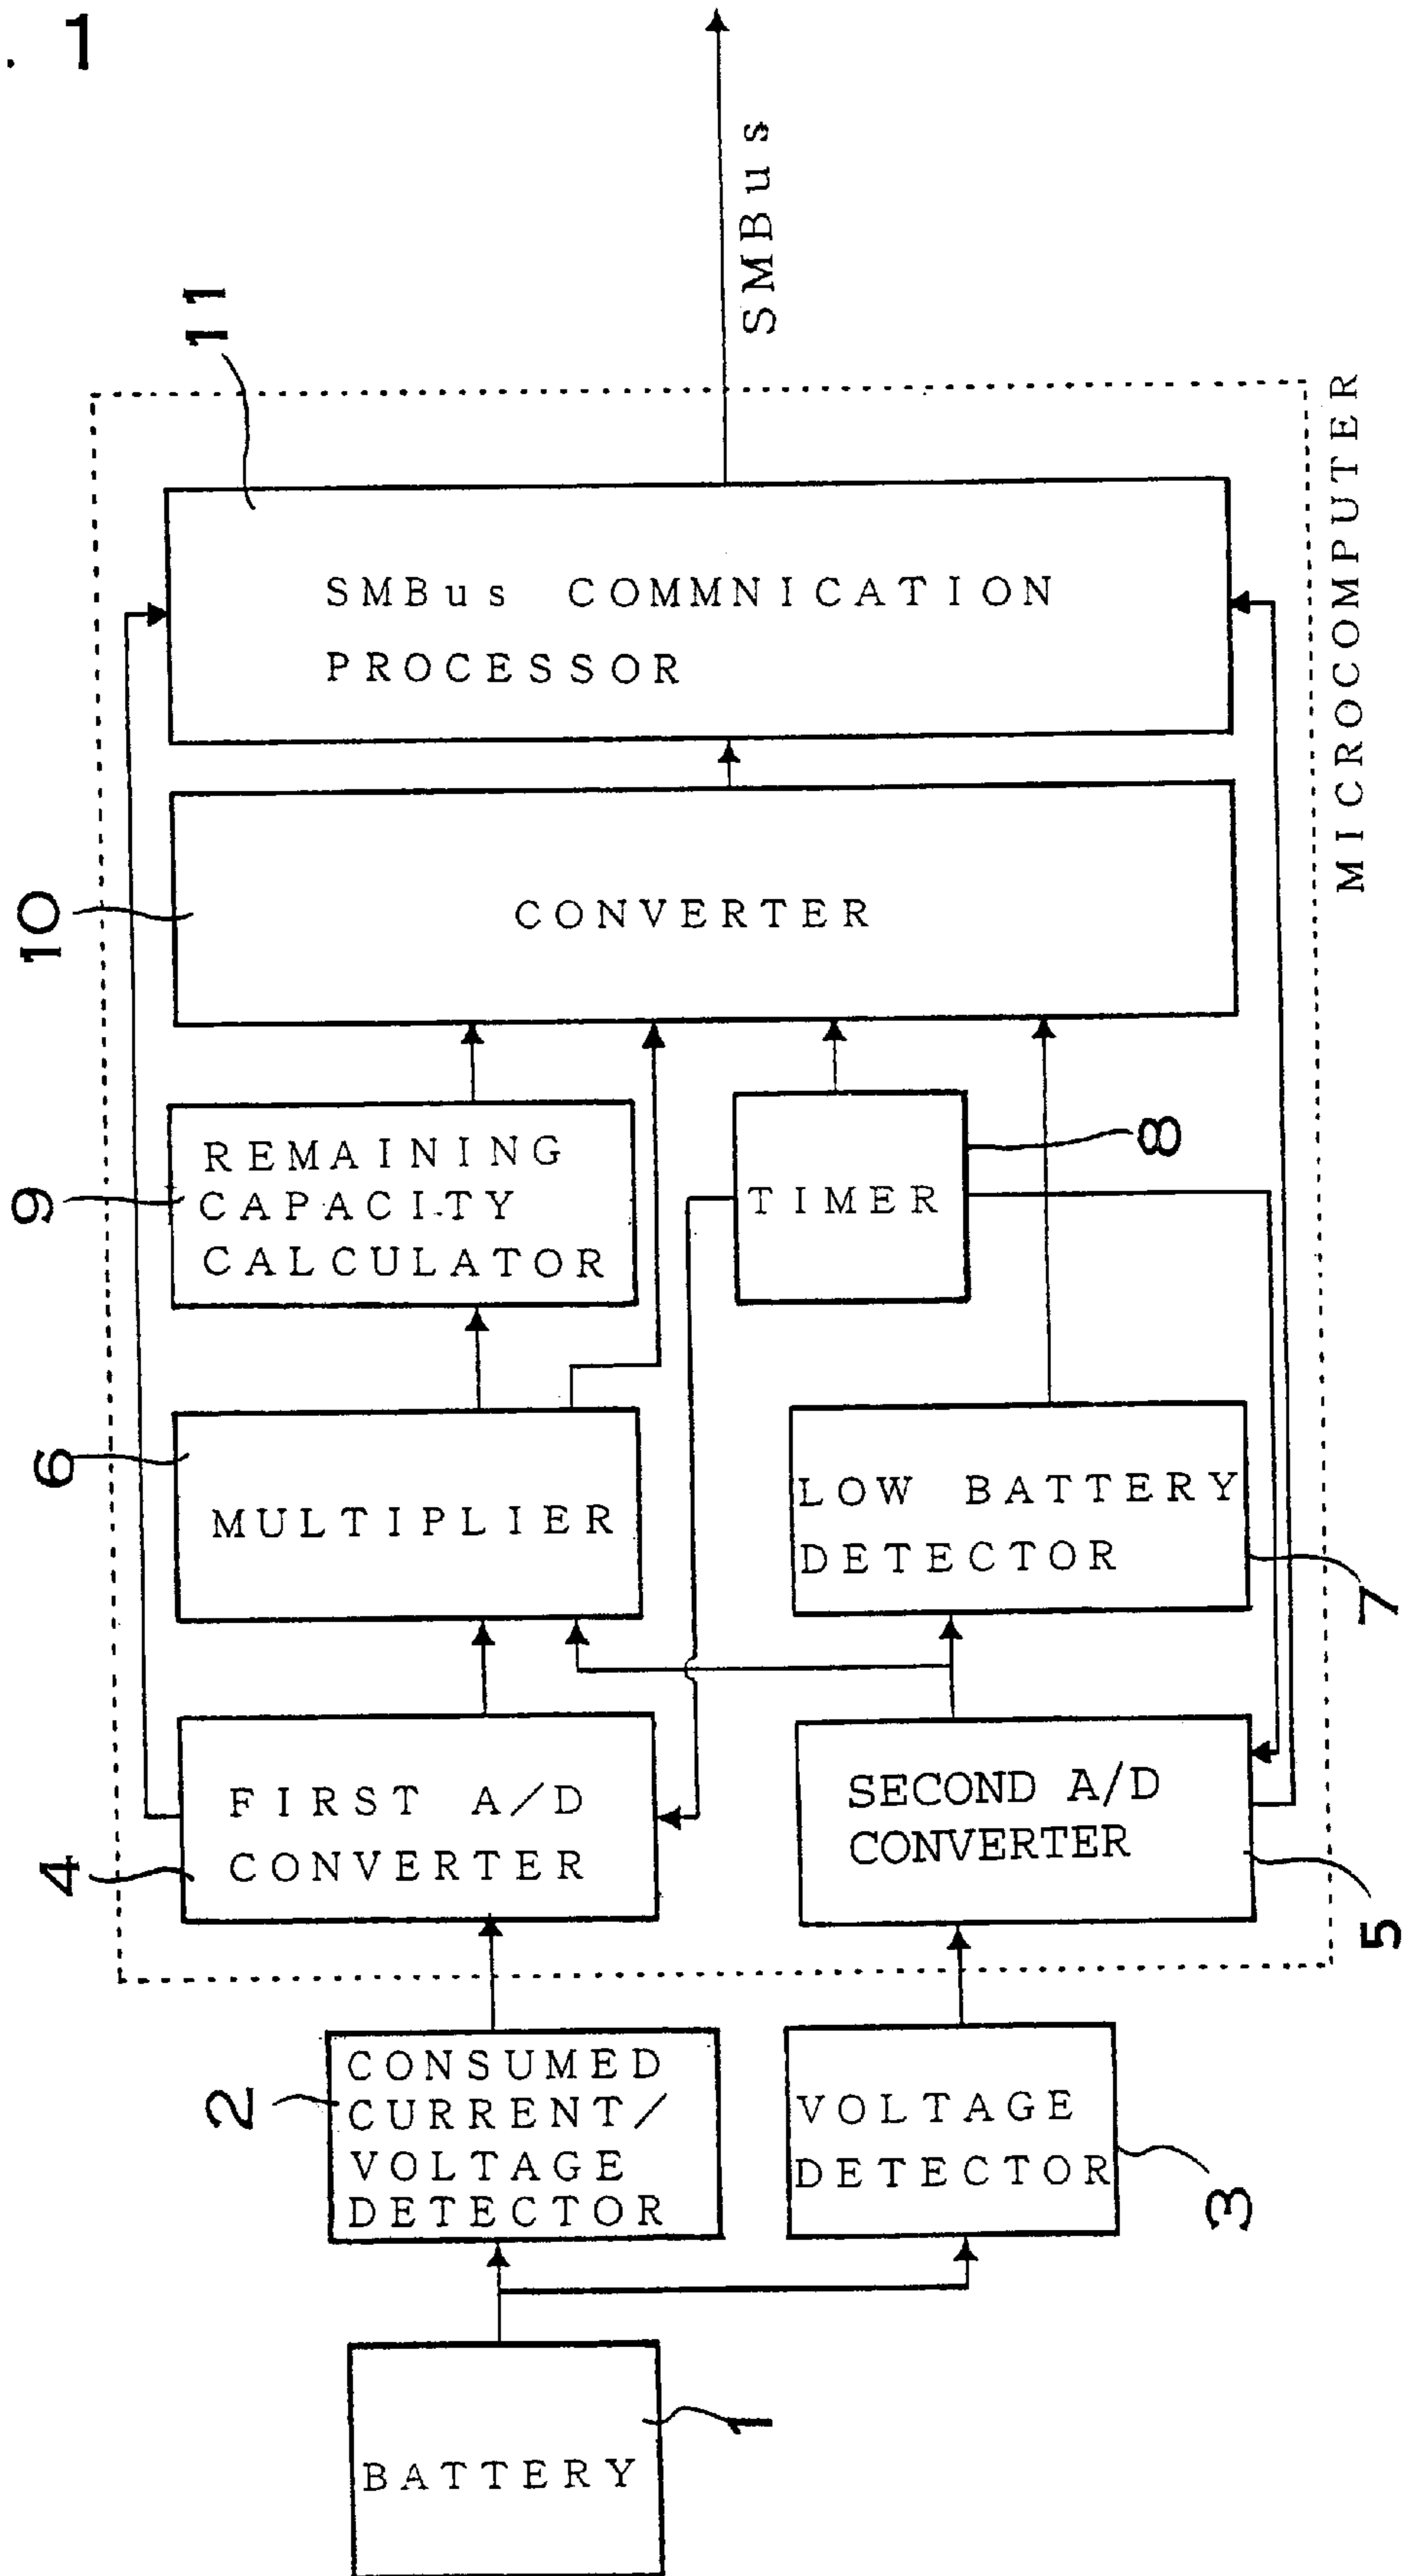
. 1

SMBus

11

SMBus COMMNICATION PROCESSOR

MICROCOMPUTER

10

CONVERTER

9

REMAINING CAPACITY CALCULATOR

TIMER

8

6

MULTIPLIER

LOW BATTERY DETECTOR

7

FIRST A/D CONVERTER

4

SECOND A/D CONVERTER

5

2

CONSUMED CURRENT/ VOLTAGE DETECTOR

VOLTAGE DETECTOR

3

BATTERY

1